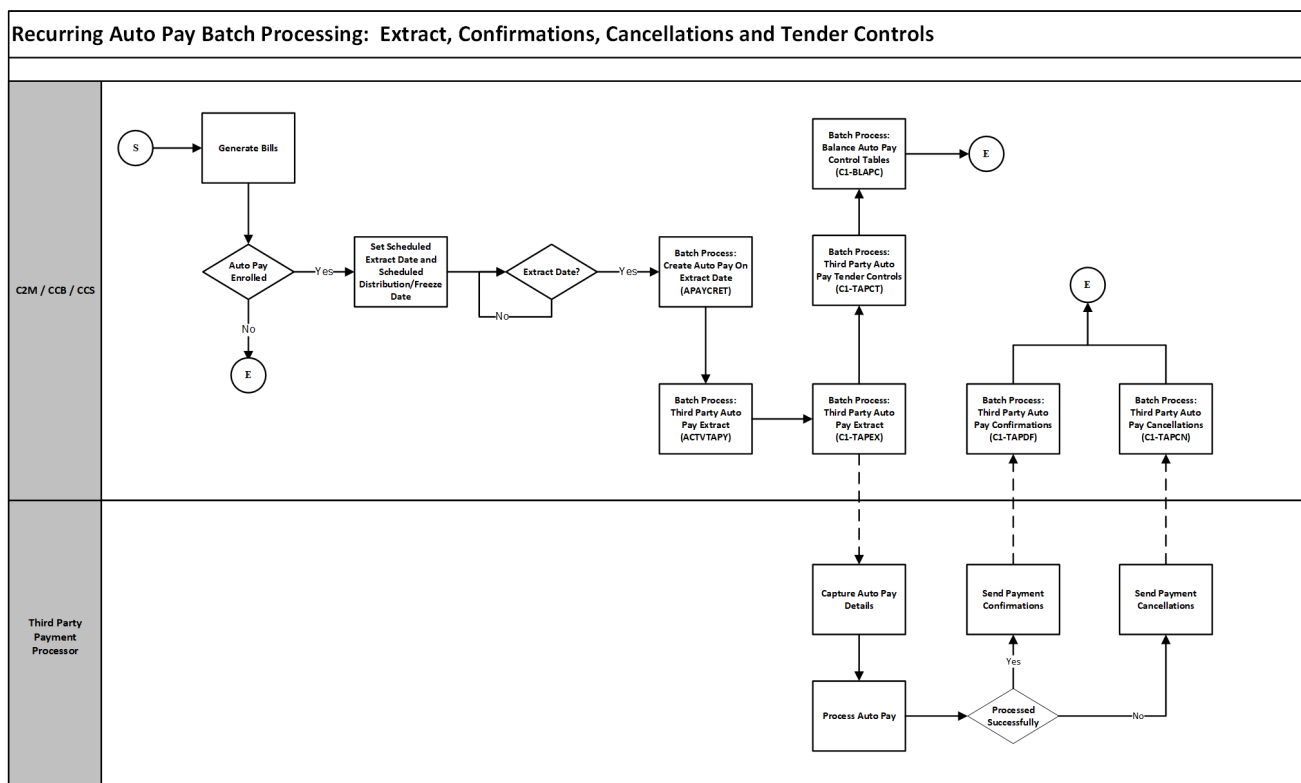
Recurring Auto Pay Batch Processing: Extract, Confirmations, Cancellations and Tender Controls

C2M / CCB / CCS

S

Generate Bills

Auto Pay Enrolled

Yes

No

E

Set Scheduled Extract Date and Scheduled Distribution/Freeze Date

Extract Date?

No

Yes

Batch Process: Create Auto Pay On Extract Date (APAYCRET)

Batch Process: Third Party Auto Pay Extract (ACTVTAPY)

Batch Process: Third Party Auto Pay Extract (C1-TAPEX)

Batch Process: Third Party Auto Pay Tender Controls (C1-TAPCT)

Batch Process: Balance Auto Pay Control Tables (C1-BLAPC)

E

E

Batch Process: Third Party Auto Pay Confirmations (C1-TAPDF)

Batch Process: Third Party Auto Pay Cancellations (C1-TAPCN)

Third Party Payment Processor

Capture Auto Pay Details

Process Auto Pay

Processed Successfully

Yes

No

Send Payment Confirmations

Send Payment Cancellations